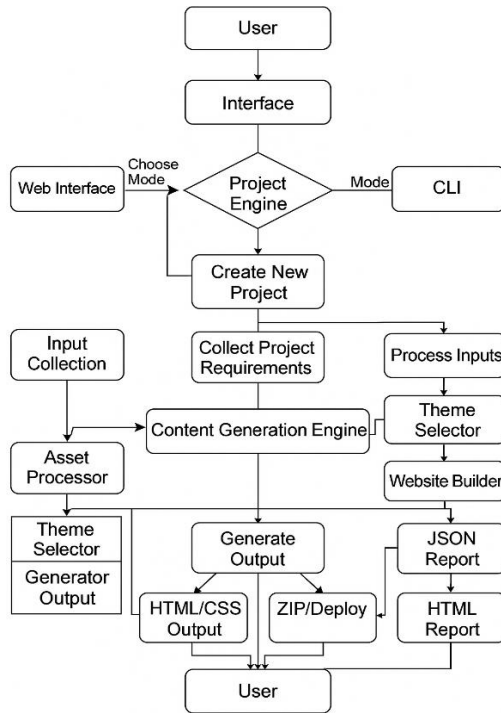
User

Interface

Web Interface

Choose Mode

Project Engine

Mode

CLI

Create New Project

Input Collection

Collect Project Requirements

Process Inputs

Content Generation Engine

Theme Selector

Asset Processor

Website Builder

Theme Selector

Generator Output

Generate Output

JSON Report

HTML/CSS Output

ZIP/Deploy

HTML Report

User